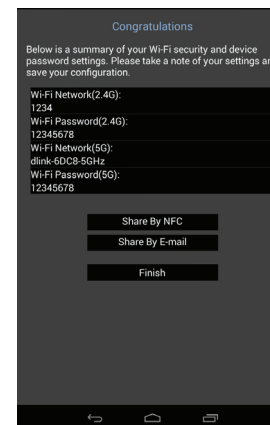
Congratulations

Below is a summary of your Wi-Fi security and device password settings. Please take a note of your settings ar save your configuration.

Wi-Fi Network(2.4G):
1234
Wi-Fi Password(2.4G):
12345678
Wi-Fi Network(5G):
dlink-6DC8-5GHz
Wi-Fi Password(5G):
12345678

Share By NFC

Share By E-mail

Finish